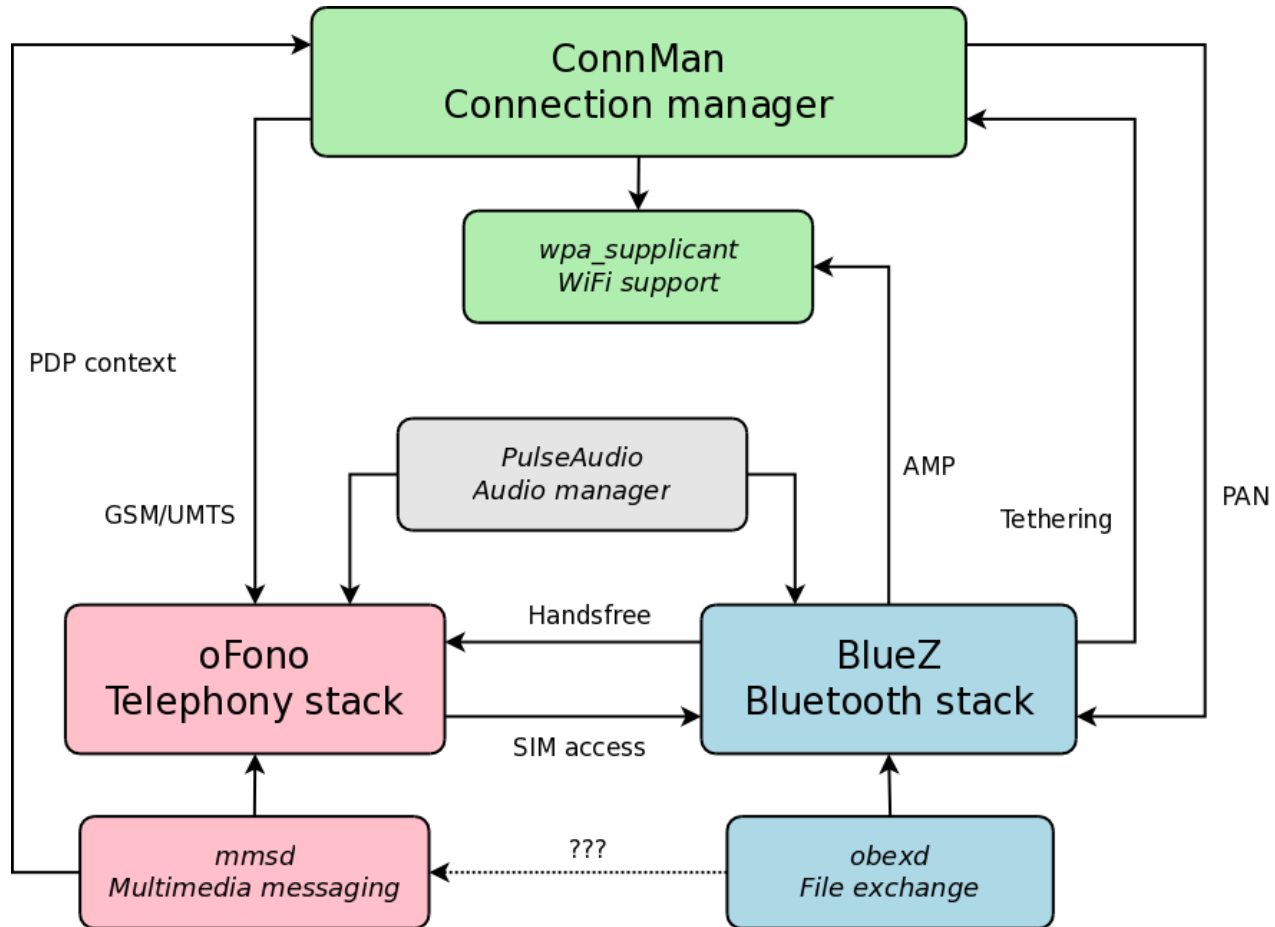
ConnMan
Connection manager

wpa_supplicant
WiFi support

PDP context

PulseAudio
Audio manager

AMP

GSM/UMTS

Tethering

PAN

Handsfree

oFono
Telephony stack

BlueZ
Bluetooth stack

SIM access

mmsd
Multimedia messaging

???

obexd
File exchange